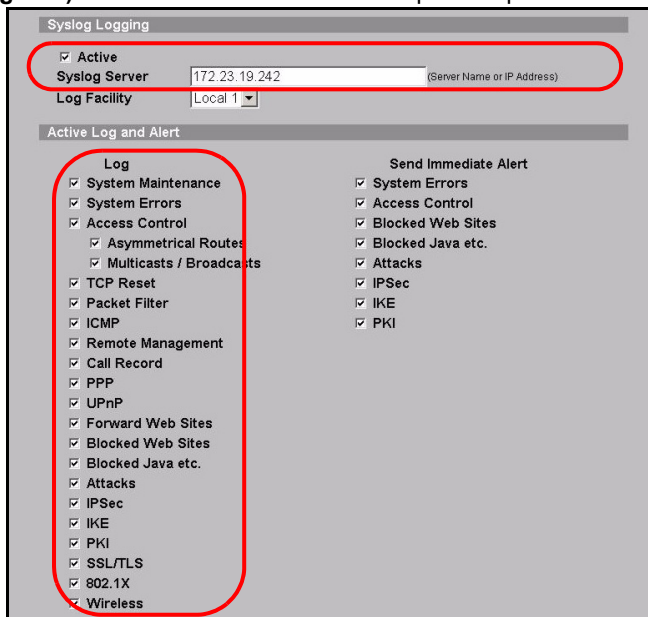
Syslog Logging

☑ Active
Syslog Server 172.23.19.242 (Server Name or IP Address)
Log Facility Local 1

Active Log and Alert

Log
☑ System Maintenance
☑ System Errors
☑ Access Control
☑ Asymmetrical Routes
☑ Multicasts / Broadcasts
☑ TCP Reset
☑ Packet Filter
☑ ICMP
☑ Remote Management
☑ Call Record
☑ PPP
☑ UPnP
☑ Forward Web Sites
☑ Blocked Web Sites
☑ Blocked Java etc.
☑ Attacks
☑ IPSec
☑ IKE
☑ PKI
☑ SSL/TLS
☑ 802.1X
☑ Wireless

Send Immediate Alert
☑ System Errors
☑ Access Control
☑ Blocked Web Sites
☑ Blocked Java etc.
☑ Attacks
☑ IPSec
☑ IKE
☑ PKI